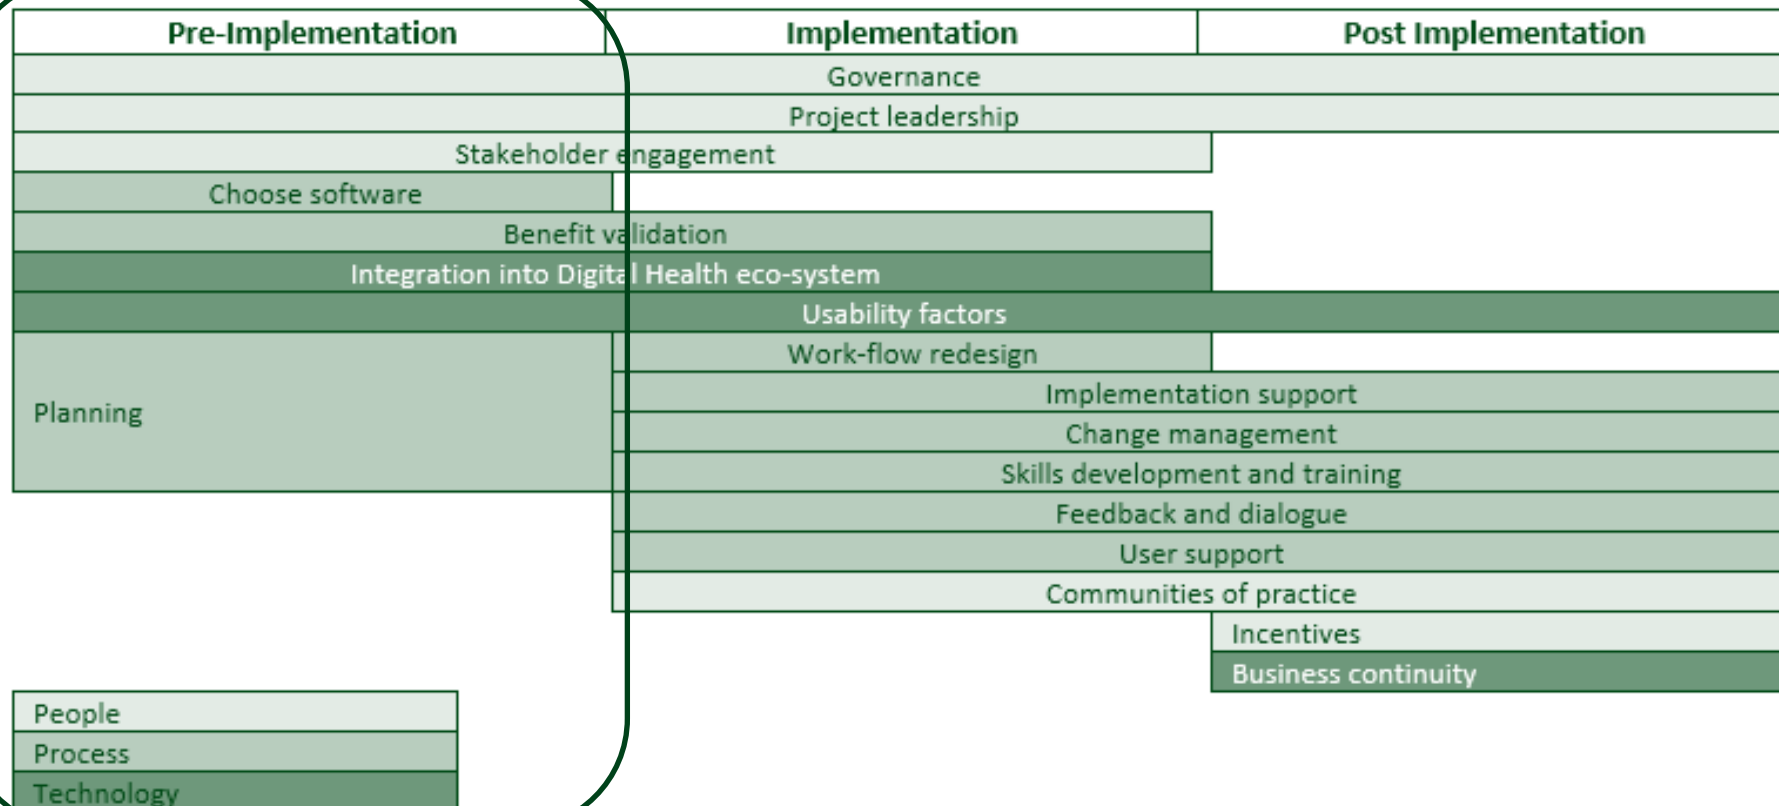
| Pre-Implementation | Implementation | Post Implementation |
|---|---|---|

Governance

Project leadership

Stakeholder engagement

Choose software

Benefit validation

Integration into Digital Health eco-system

Usability factors

Work-flow redesign

Planning

Implementation support

Change management

Skills development and training

Feedback and dialogue

User support

Communities of practice

Incentives

Business continuity

People

Process

Technology